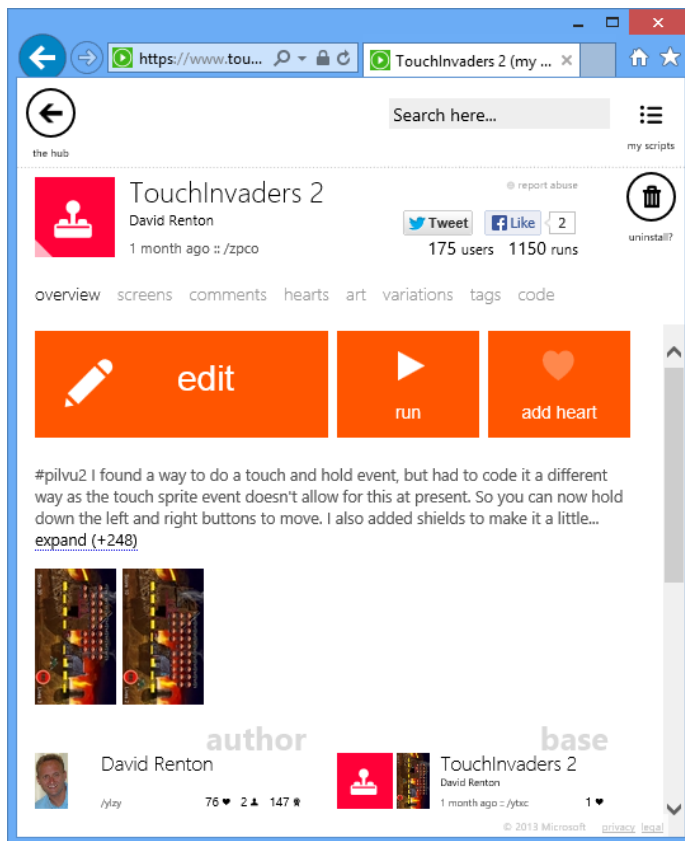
https://www.touc... TouchInvaders 2 (my ... ×

the hub

Search here...

my scripts

TouchInvaders 2

David Renton

1 month ago :: /zpco

report abuse

Tweet Like 2

175 users 1150 runs

uninstall?

overview screens comments hearts art variations tags code

edit

run

add heart

#pilvu2 I found a way to do a touch and hold event, but had to code it a different way as the touch sprite event doesn't allow for this at present. So you can now hold down the left and right buttons to move. I also added shields to make it a little... expand (+248)

author

base

David Renton

/ylzy 76 2 147

TouchInvaders 2

David Renton

1 month ago :: /ytxc 1

© 2013 Microsoft privacy legal